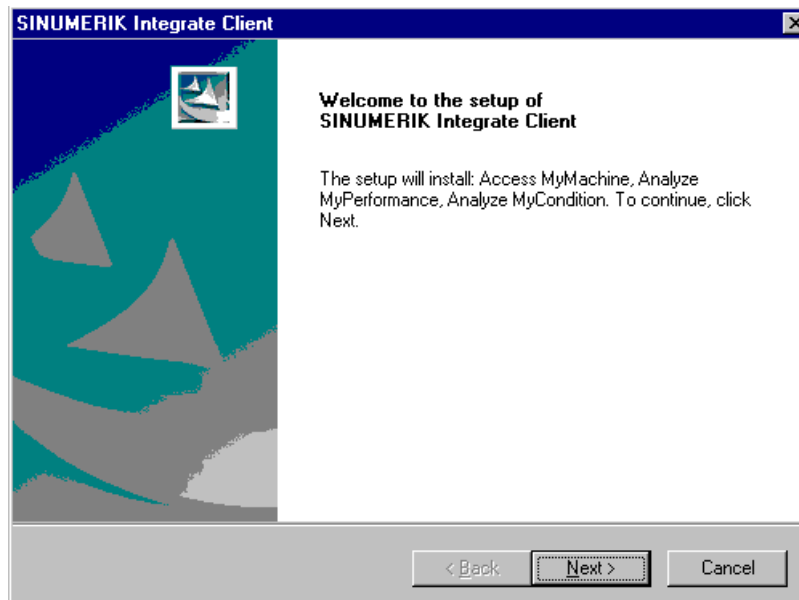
SINUMERIK Integrate Client

Welcome to the setup of SINUMERIK Integrate Client

The setup will install: Access MyMachine, Analyze MyPerformance, Analyze MyCondition. To continue, click Next.

< Back

Next >

Cancel